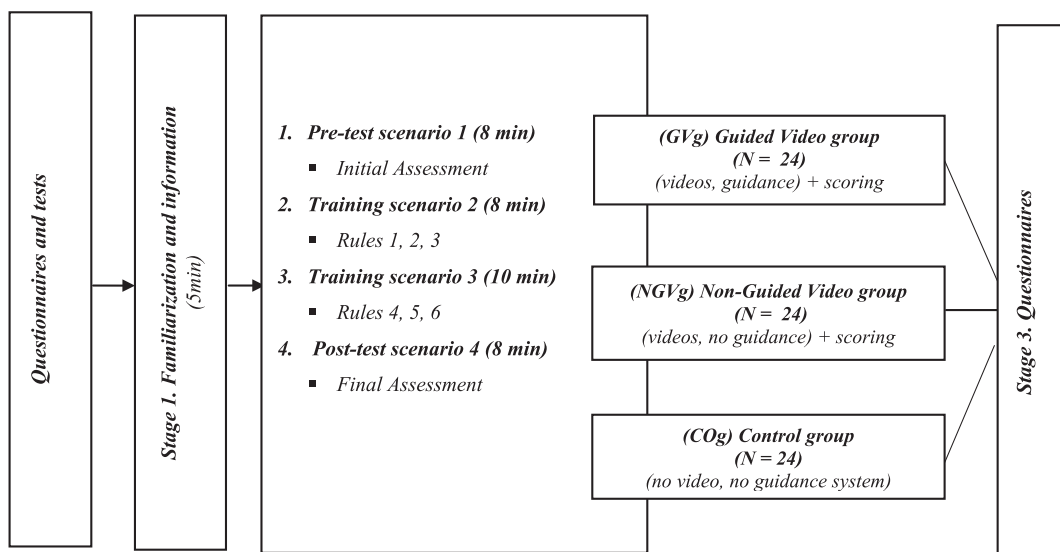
Questionnaires and tests

Stage 1. Familiarization and information (5min)

1. Pre-test scenario 1 (8 min)
- Initial Assessment

2. Training scenario 2 (8 min)
- Rules 1, 2, 3

3. Training scenario 3 (10 min)
- Rules 4, 5, 6

4. Post-test scenario 4 (8 min)
- Final Assessment

(GVg) Guided Video group
(N = 24)
(videos, guidance) + scoring

(NGVg) Non-Guided Video group
(N = 24)
(videos, no guidance) + scoring

(COg) Control group
(N = 24)
(no video, no guidance system)

Stage 3. Questionnaires